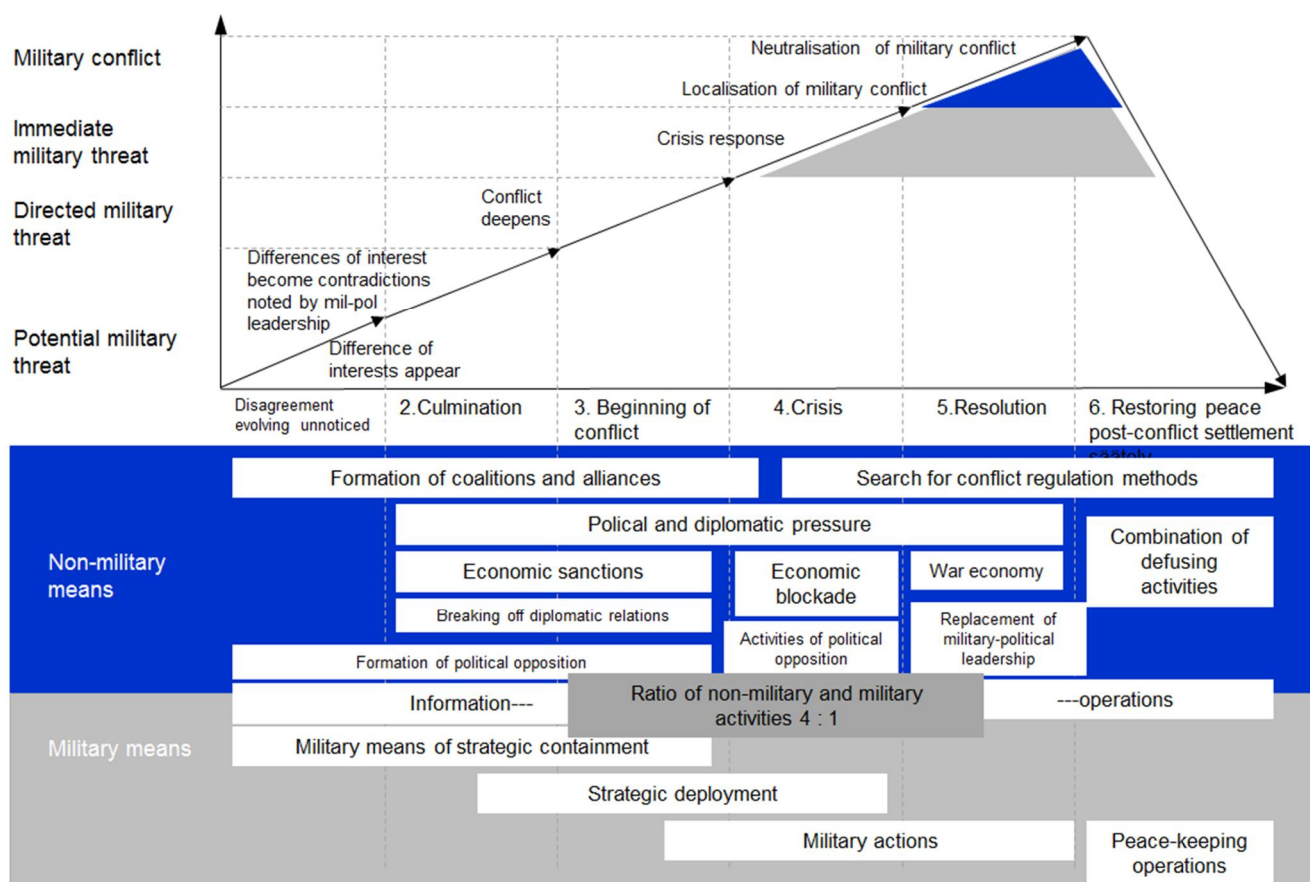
Military conflict

Immediate military threat

Directed military threat

Potential military threat

Neutralisation of military conflict

Localisation of military conflict

Crisis response

Conflict deepens

Differences of interest become contradictions noted by mil-pol leadership

Difference of interests appear

Disagreement evolving unnoticed

2.Culmination

3. Beginning of conflict

4.Crisis

5.Resolution

6. Restoring peace post-conflict settlement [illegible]

Non-military means

Formation of coalitions and alliances

Search for conflict regulation methods

Polical and diplomatic pressure

Combination of defusing activities

Economic sanctions

Economic blockade

War economy

Breaking off diplomatic relations

Activities of political opposition

Replacement of military-political leadership

Formation of political opposition

Information---

Ratio of non-military and military activities 4 : 1

---operations

Military means

Military means of strategic containment

Strategic deployment

Military actions

Peace-keeping operations